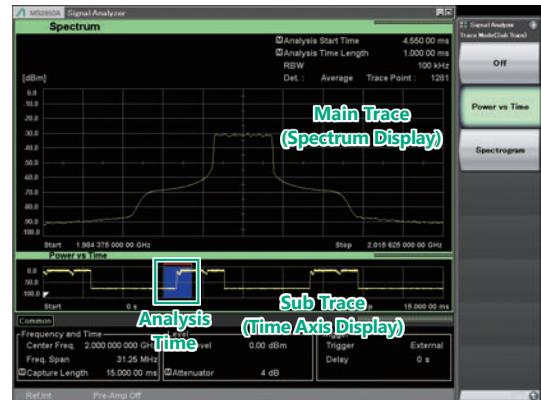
MS2850A Signal Analyzer

Spectrum

Analysis Start Time 4.550 00 ms
Analysis Time Length 1.000 00 ms
RBW 100 kHz
Det. : Average Trace Point : 1281

[dBm]
0.0
-10.0
-20.0
-30.0
-40.0
-50.0
-60.0
-70.0
-80.0
-90.0
-100.0

Main Trace
(Spectrum Display)

Start 1.984 375 000 00 GHz
Stop 2.015 625 000 00 GHz

Power vs Time
0.0
-50.0
-100.0
Start 0 s
15.000 00 ms

Sub Trace
(Time Axis Display)

Analysis
Time

Common
Frequency and Time
Center Freq. 2.000 000 000 GHz
Freq. Span 31.25 MHz
Capture Length 15.000 00 ms

Level
0.00 dBm
Attenuator 4 dB

Trigger External
Delay 0 s

Ref.Int Pre-Amp Off

Signal Analyzer
Trace Mode(Sub Trace)
Off
Power vs Time
Spectrogram